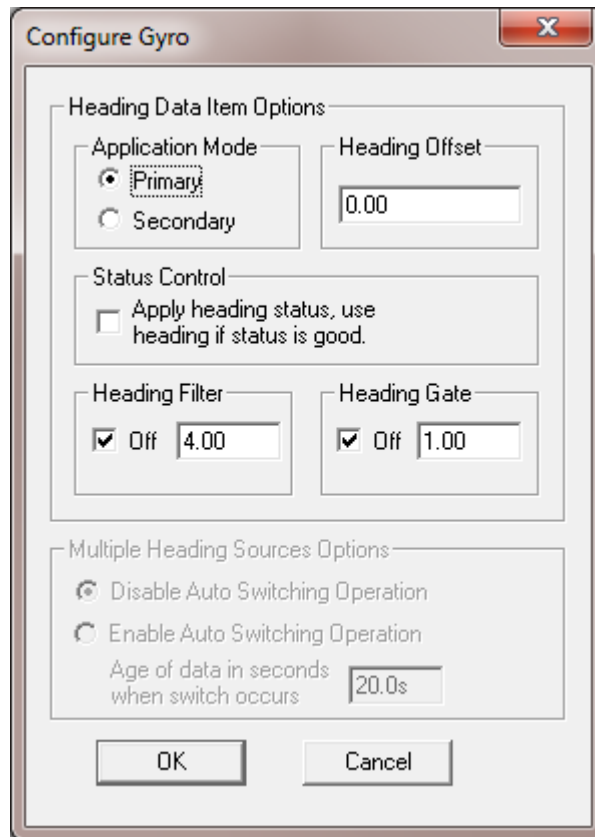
Configure Gyro

Heading Data Item Options

Application Mode
Primary
Secondary

Heading Offset
0.00

Status Control
Apply heading status, use heading if status is good.

Heading Filter
Off 4.00

Heading Gate
Off 1.00

Multiple Heading Sources Options
Disable Auto Switching Operation
Enable Auto Switching Operation
Age of data in seconds when switch occurs 20.0s

OK
Cancel